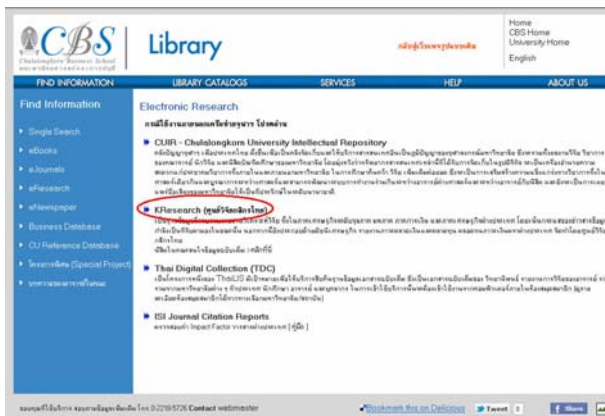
CBS | Library

Home
CBS Home
University Home
English

FIND INFORMATION | LIBRARY CATALOGS | SERVICES | HELP | ABOUT US

Find Information

Single Search
eBooks
eJournals
eResearch
eNewspaper
Business Database
CU Reference Database
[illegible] (Special Project)
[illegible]

Electronic Research

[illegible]

CUIR - Chulalongkorn University Intellectual Repository
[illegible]

KResearch ([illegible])
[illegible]

Thai Digital Collection (TDC)
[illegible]

ISI Journal Citation Reports
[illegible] Impact Factor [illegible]

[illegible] 0 2218 5726 Contact webmaster
Bookmark this on Delicious | Tweet | Share